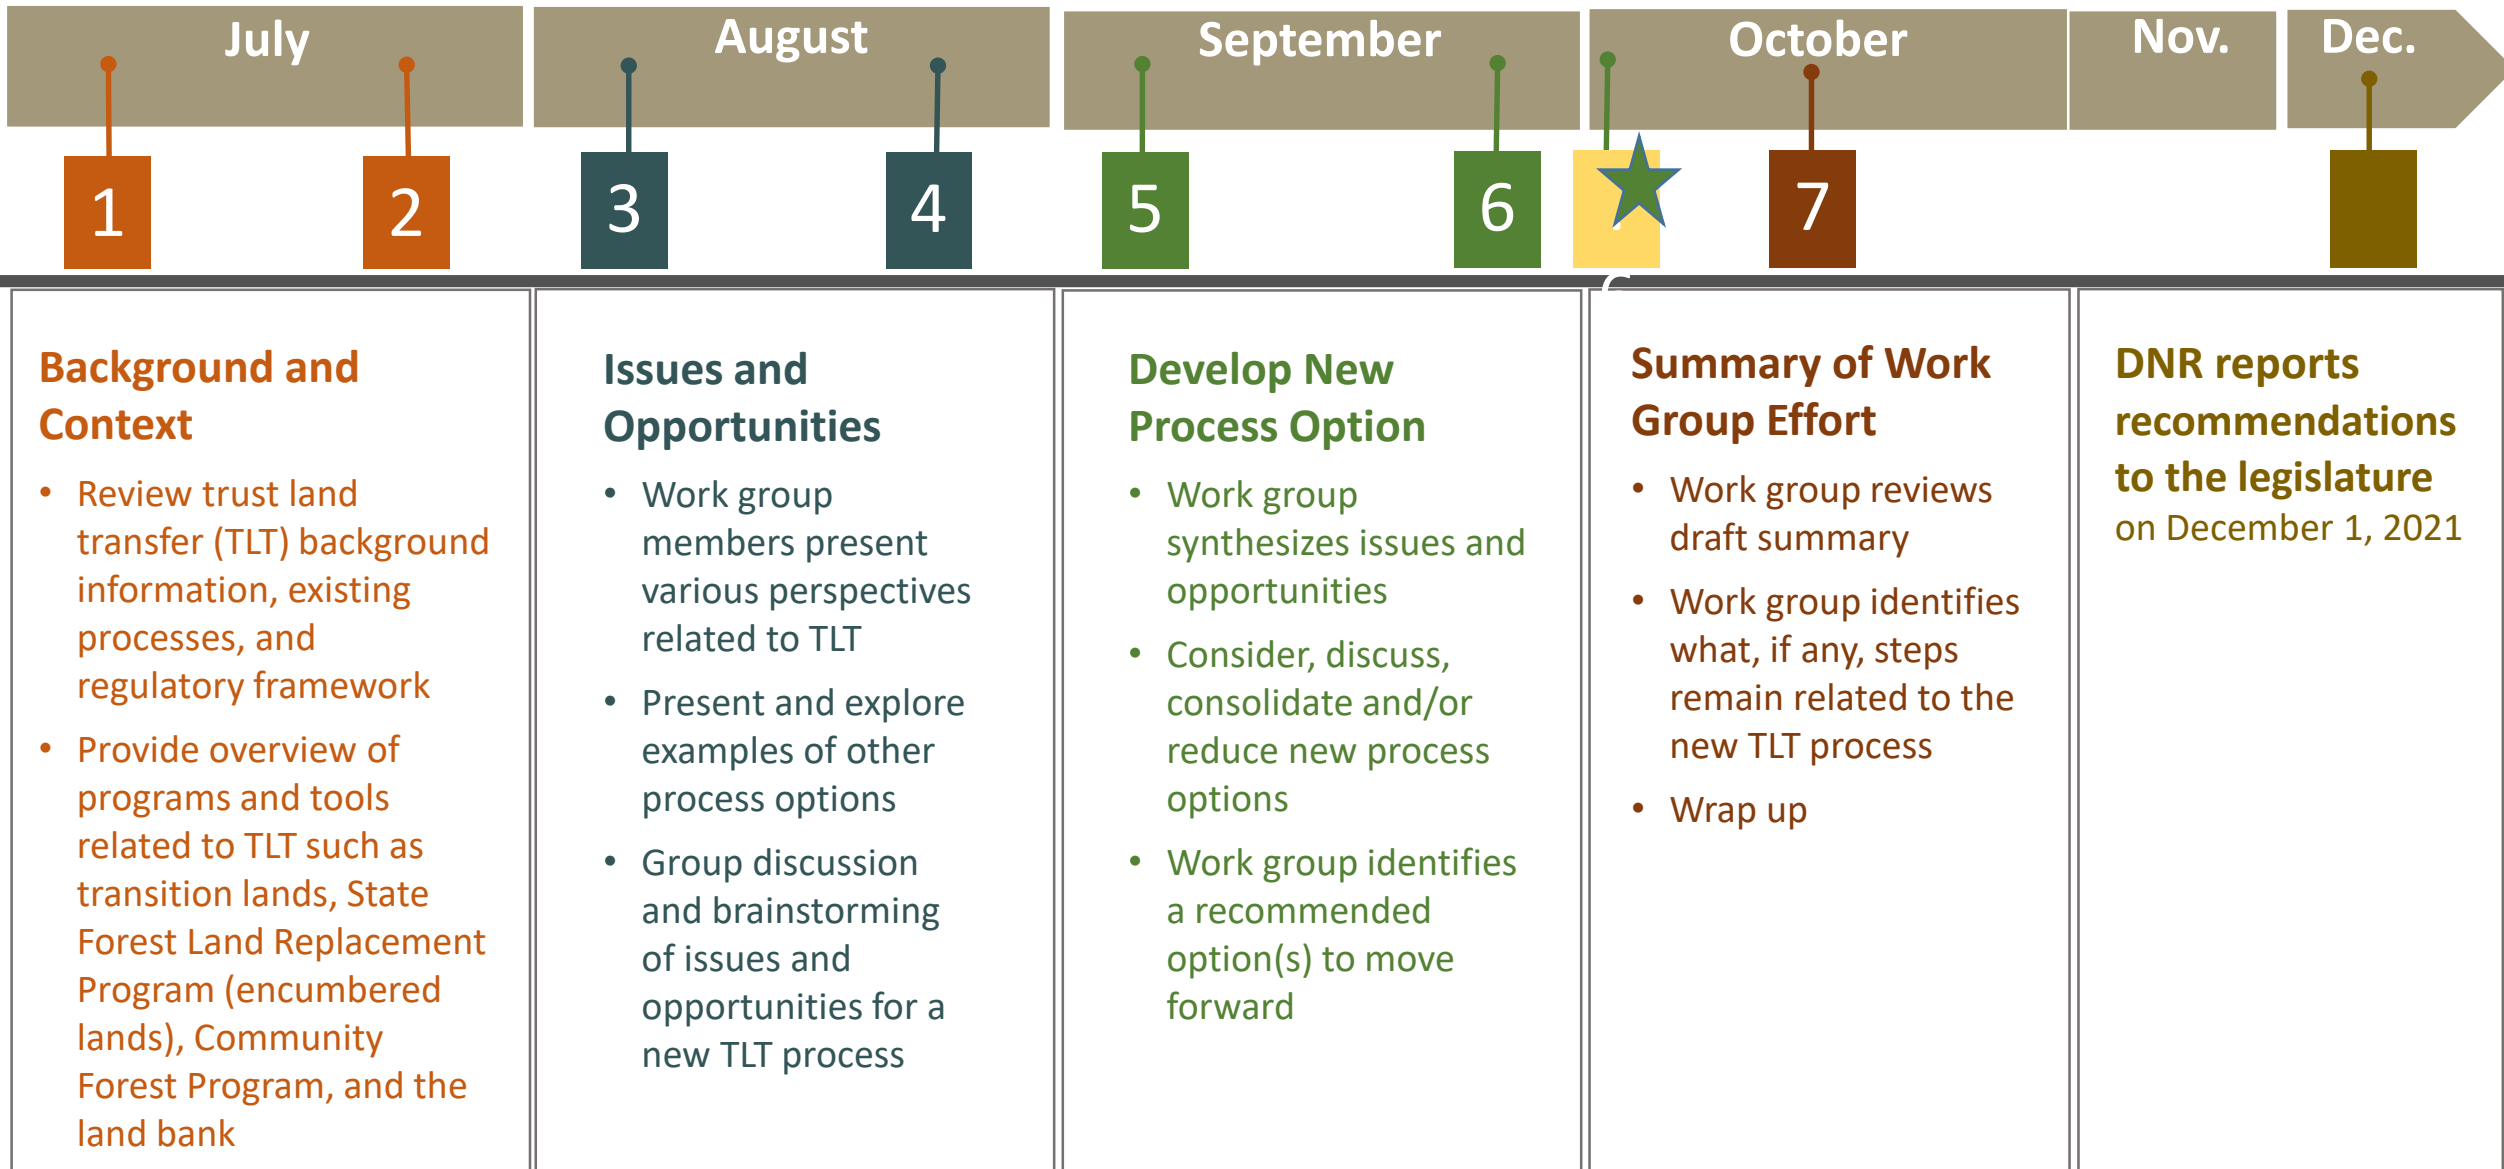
July

August

September

October

Nov.

Dec.

1

2

3

4

5

6

7

Background and Context

- Review trust land transfer (TLT) background information, existing processes, and regulatory framework
- Provide overview of programs and tools related to TLT such as transition lands, State Forest Land Replacement Program (encumbered lands), Community Forest Program, and the land bank

Issues and Opportunities

- Work group members present various perspectives related to TLT
- Present and explore examples of other process options
- Group discussion and brainstorming of issues and opportunities for a new TLT process

Develop New Process Option

- Work group synthesizes issues and opportunities
- Consider, discuss, consolidate and/or reduce new process options
- Work group identifies a recommended option(s) to move forward

Summary of Work Group Effort

- Work group reviews draft summary
- Work group identifies what, if any, steps remain related to the new TLT process
- Wrap up

DNR reports recommendations to the legislature on December 1, 2021